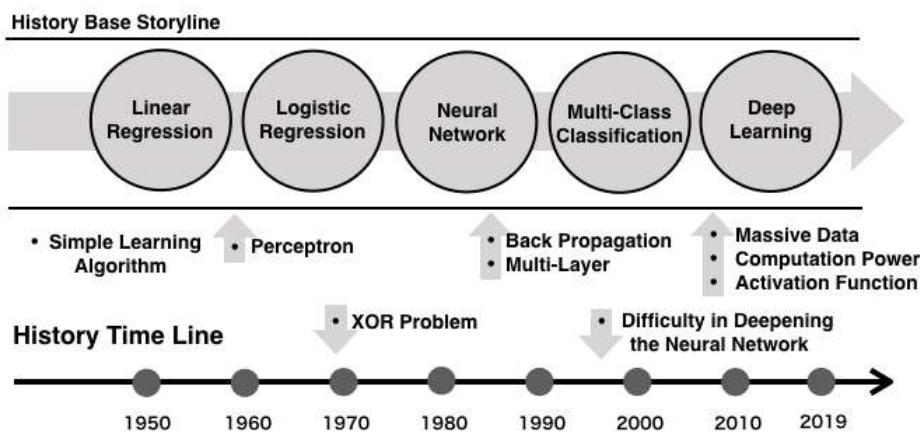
History Base Storyline

Linear Regression

Logistic Regression

Neural Network

Multi-Class Classification

Deep Learning

• Simple Learning Algorithm

• Perceptron

• Back Propagation
• Multi-Layer

• Massive Data
• Computation Power
• Activation Function

• XOR Problem

• Difficulty in Deepening the Neural Network

History Time Line

1950 1960 1970 1980 1990 2000 2010 2019